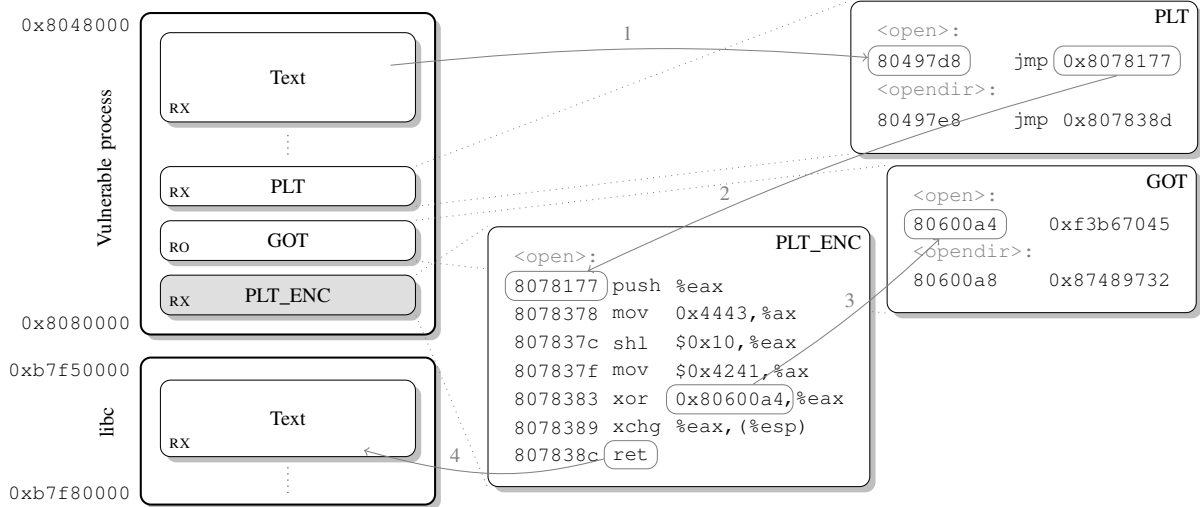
0x8048000
Vulnerable process
Text
RX
RX PLT
RO GOT
RX PLT_ENC
0x8080000
0xb7f50000
libc
Text
RX
0xb7f80000

1
2
3
4

PLT
<open>:
80497d8 jmp 0x8078177
<opendir>:
80497e8 jmp 0x807838d

GOT
<open>:
80600a4 0xf3b67045
<opendir>:
80600a8 0x87489732

PLT_ENC
<open>:
8078177 push %eax
8078378 mov 0x4443,%ax
807837c shl $0x10,%eax
807837f mov $0x4241,%ax
8078383 xor 0x80600a4,%eax
8078389 xchg %eax,(%esp)
807838c ret